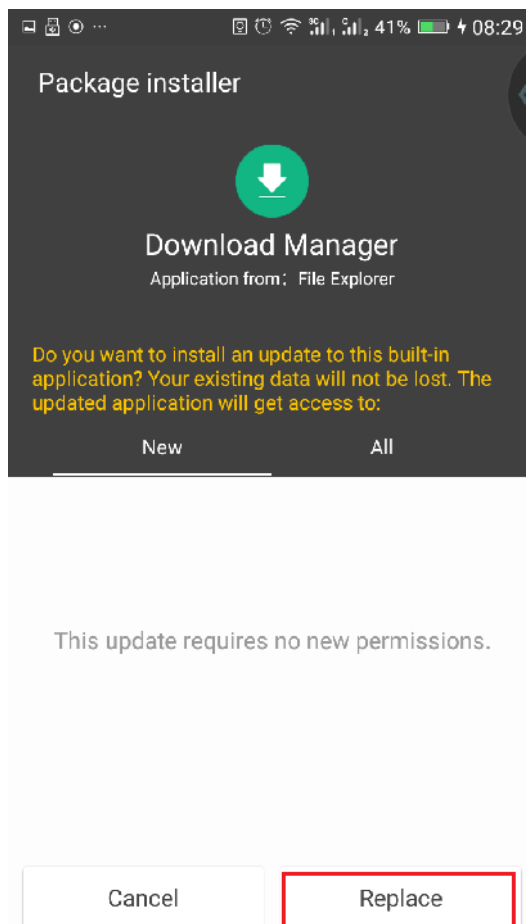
41% 08:29

Package installer

Download Manager

Application from: File Explorer

Do you want to install an update to this built-in application? Your existing data will not be lost. The updated application will get access to:

New

All

This update requires no new permissions.

Cancel

Replace